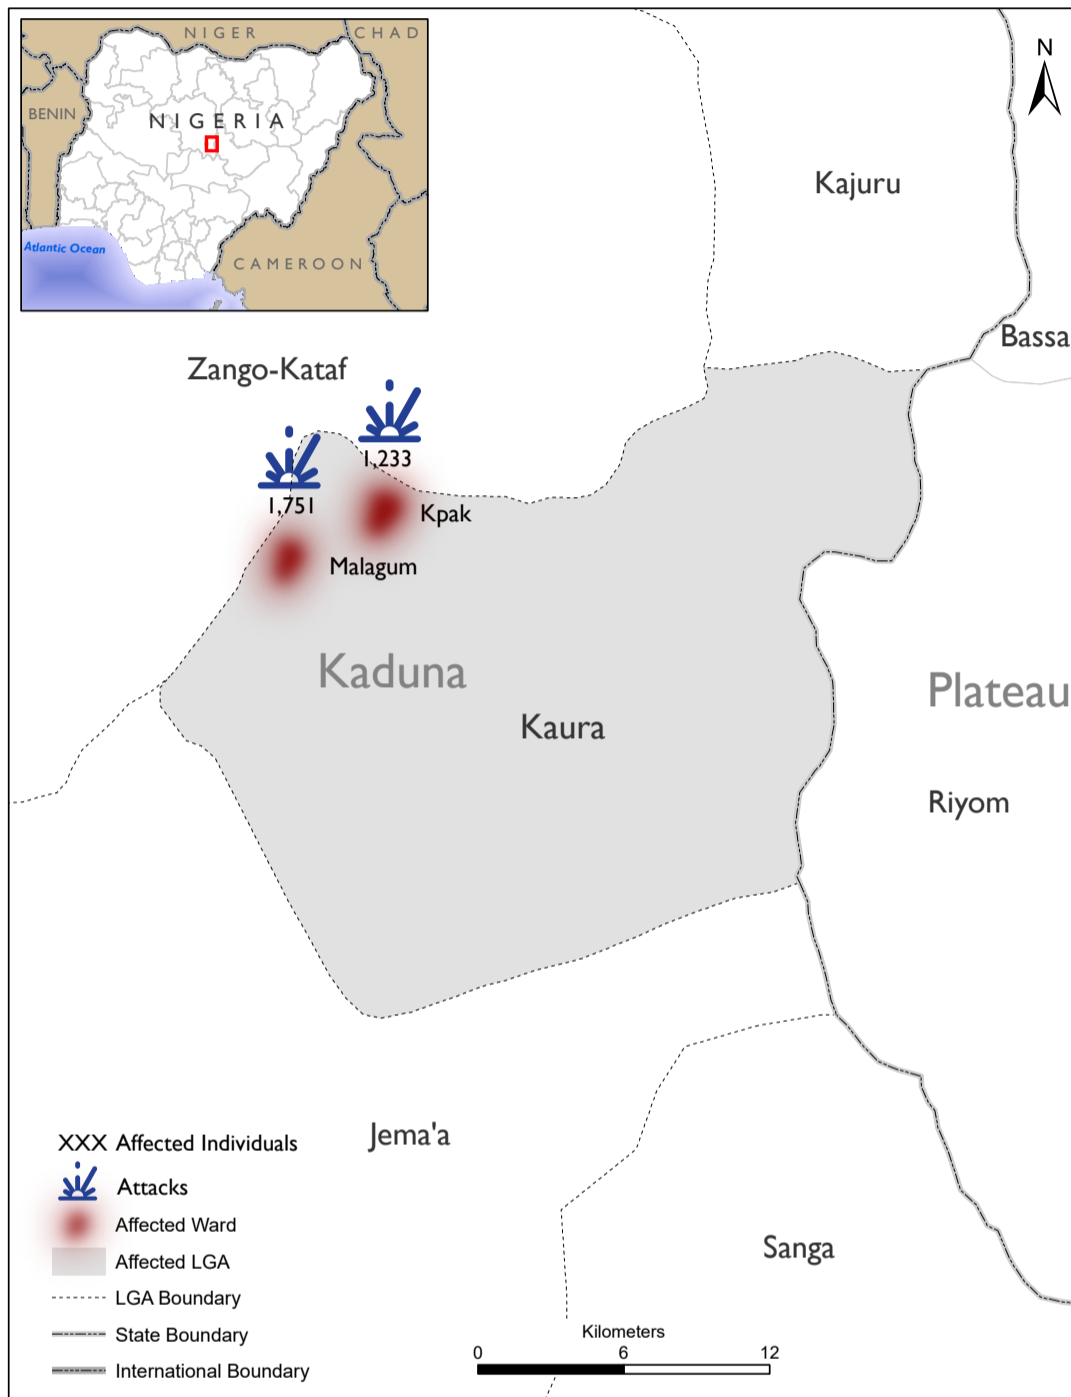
NIGER
CHAD
BENIN
NIGERIA
Atlantic Ocean
CAMEROON

N

Kajuru

Bassa

Zango-Kataf

1,233

1,751

Kpak

Malagum

Kaduna

Kaura

Plateau

Riyom

Jema'a

Sanga

XXX Affected Individuals
Attacks
Affected Ward
Affected LGA
LGA Boundary
State Boundary
International Boundary

Kilometers
0 6 12